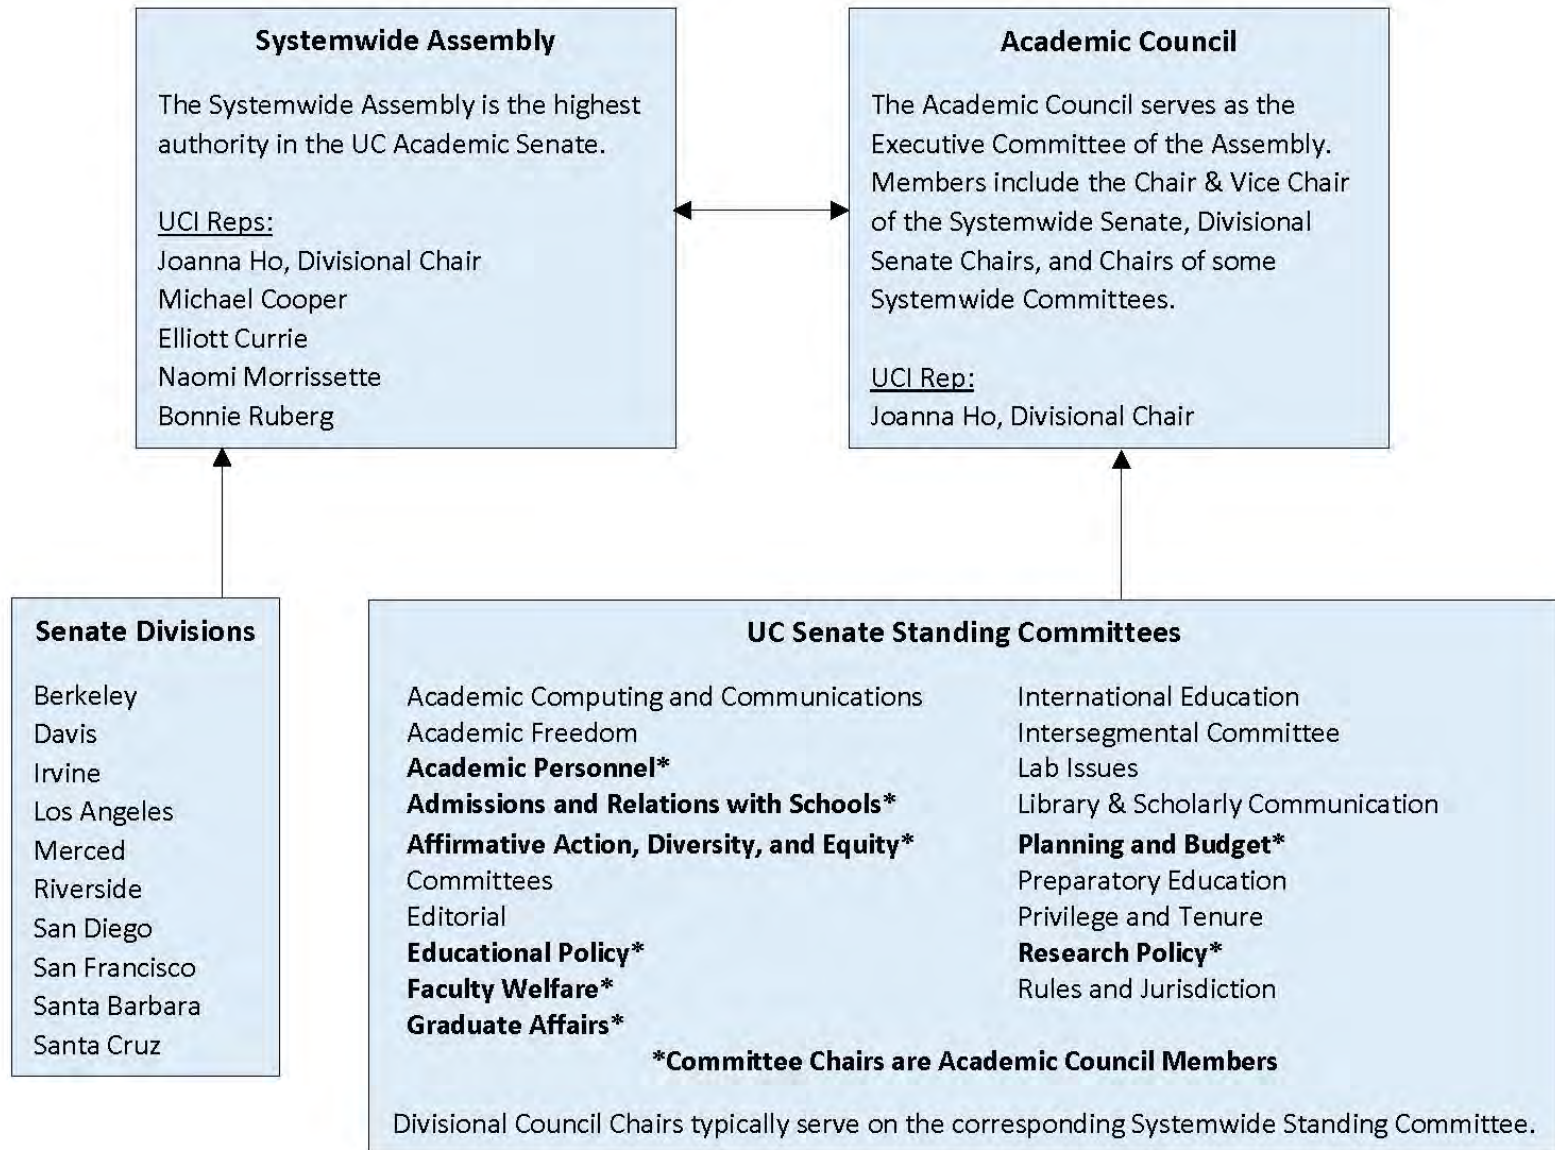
Systemwide Assembly

The Systemwide Assembly is the highest authority in the UC Academic Senate.

UCI Reps:
Joanna Ho, Divisional Chair
Michael Cooper
Elliott Currie
Naomi Morrissette
Bonnie Ruberg

Academic Council

The Academic Council serves as the Executive Committee of the Assembly. Members include the Chair & Vice Chair of the Systemwide Senate, Divisional Senate Chairs, and Chairs of some Systemwide Committees.

UCI Rep:
Joanna Ho, Divisional Chair

Senate Divisions

Berkeley
Davis
Irvine
Los Angeles
Merced
Riverside
San Diego
San Francisco
Santa Barbara
Santa Cruz

UC Senate Standing Committees

Academic Computing and Communications
Academic Freedom
**Academic Personnel***
**Admissions and Relations with Schools***
**Affirmative Action, Diversity, and Equity***
Committees
Editorial
**Educational Policy***
**Faculty Welfare***
**Graduate Affairs***

International Education
Intersegmental Committee
Lab Issues
Library & Scholarly Communication
**Planning and Budget***
Preparatory Education
Privilege and Tenure
**Research Policy***
Rules and Jurisdiction

***Committee Chairs are Academic Council Members**

Divisional Council Chairs typically serve on the corresponding Systemwide Standing Committee.